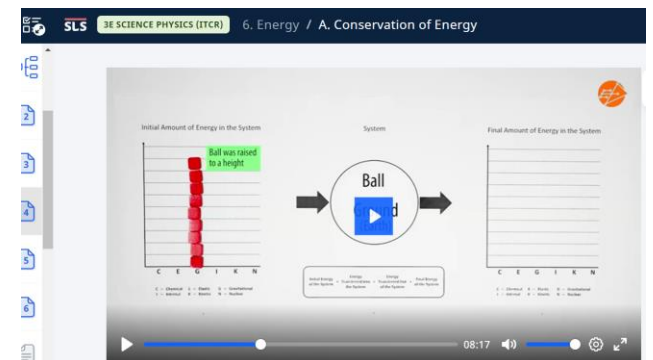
SLS 3E SCIENCE PHYSICS (ITCR) 6. Energy / A. Conservation of Energy

2
3
4
5
6

Initial Amount of Energy in the System

Ball was raised to a height

C E G I K N

System

Ball

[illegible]

Final Amount of Energy in the System

C E G I K N

08:17